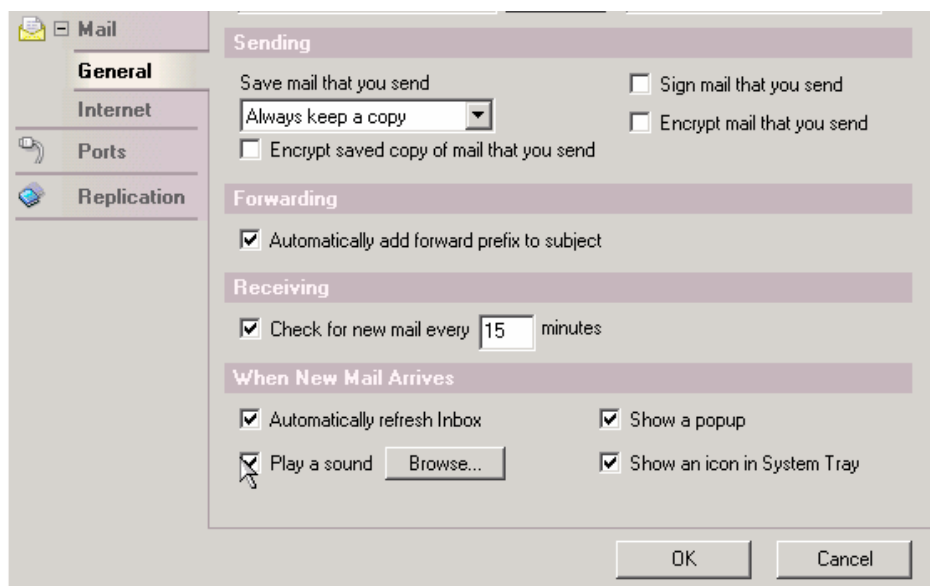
Mail
General
Internet
Ports
Replication

Sending
Save mail that you send
Always keep a copy
Encrypt saved copy of mail that you send
Sign mail that you send
Encrypt mail that you send

Forwarding
Automatically add forward prefix to subject

Receiving
Check for new mail every 15 minutes

When New Mail Arrives
Automatically refresh Inbox
Show a popup
Play a sound Browse...
Show an icon in System Tray

OK Cancel